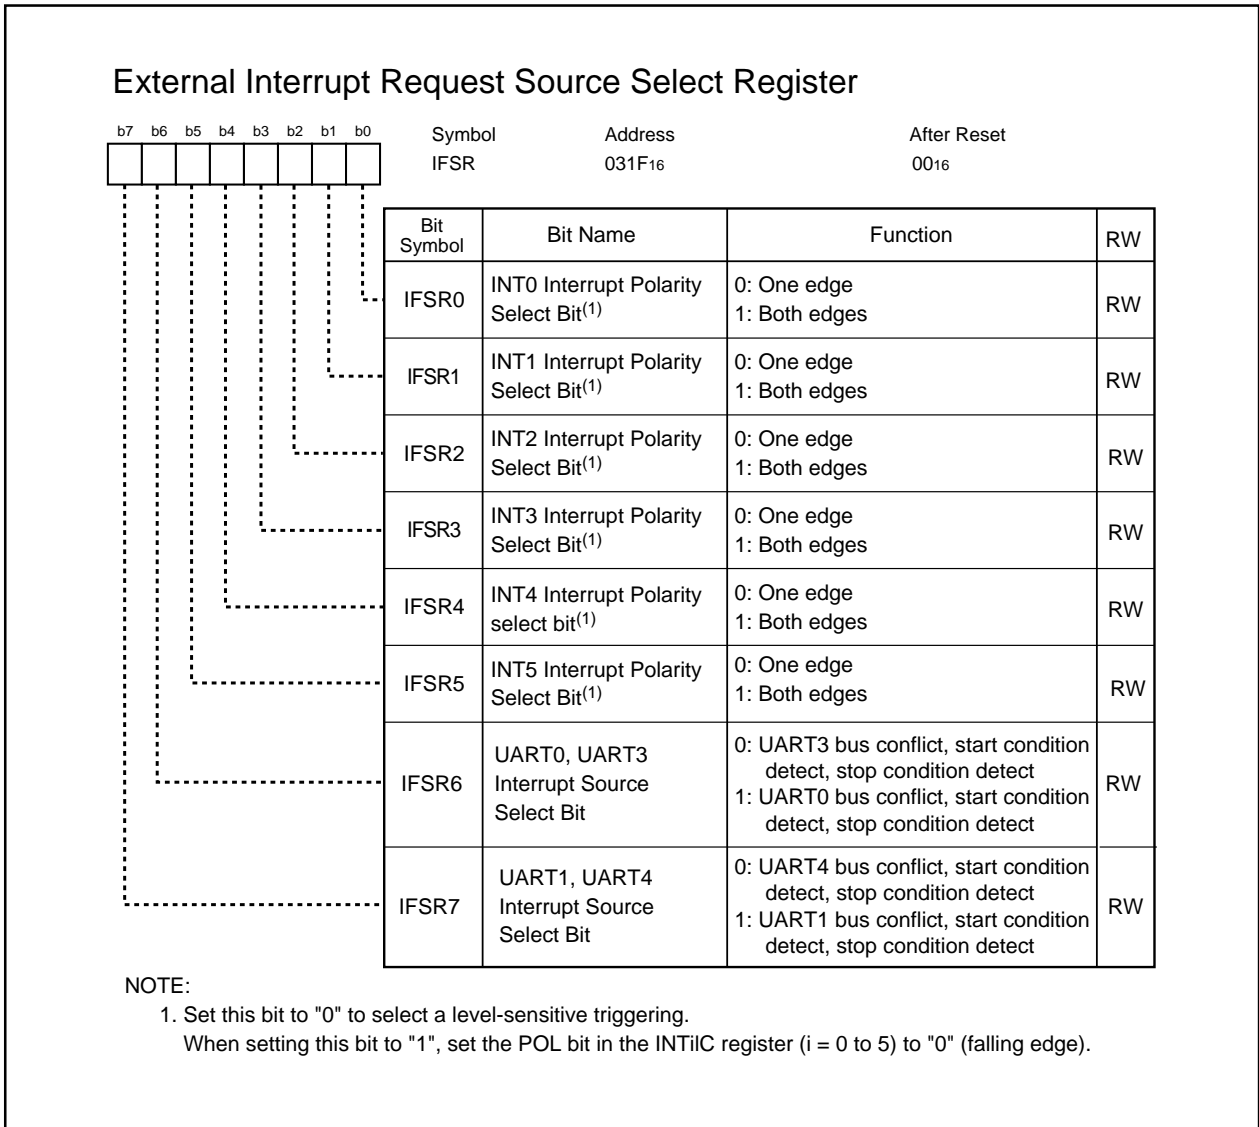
External Interrupt Request Source Select Register

b7 b6 b5 b4 b3 b2 b1 b0

Symbol IFSR
Address 031F$_{16}$
After Reset 00$_{16}$

| Bit Symbol | Bit Name | Function | RW |
|---|---|---|---|
| IFSR0 | INT0 Interrupt Polarity Select Bit$^{(1)}$ | 0: One edge 1: Both edges | RW |
| IFSR1 | INT1 Interrupt Polarity Select Bit$^{(1)}$ | 0: One edge 1: Both edges | RW |
| IFSR2 | INT2 Interrupt Polarity Select Bit$^{(1)}$ | 0: One edge 1: Both edges | RW |
| IFSR3 | INT3 Interrupt Polarity Select Bit$^{(1)}$ | 0: One edge 1: Both edges | RW |
| IFSR4 | INT4 Interrupt Polarity select bit$^{(1)}$ | 0: One edge 1: Both edges | RW |
| IFSR5 | INT5 Interrupt Polarity Select Bit$^{(1)}$ | 0: One edge 1: Both edges | RW |
| IFSR6 | UART0, UART3 Interrupt Source Select Bit | 0: UART3 bus conflict, start condition detect, stop condition detect 1: UART0 bus conflict, start condition detect, stop condition detect | RW |
| IFSR7 | UART1, UART4 Interrupt Source Select Bit | 0: UART4 bus conflict, start condition detect, stop condition detect 1: UART1 bus conflict, start condition detect, stop condition detect | RW |

NOTE:
1. Set this bit to "0" to select a level-sensitive triggering.
When setting this bit to "1", set the POL bit in the INTilC register (i = 0 to 5) to "0" (falling edge).